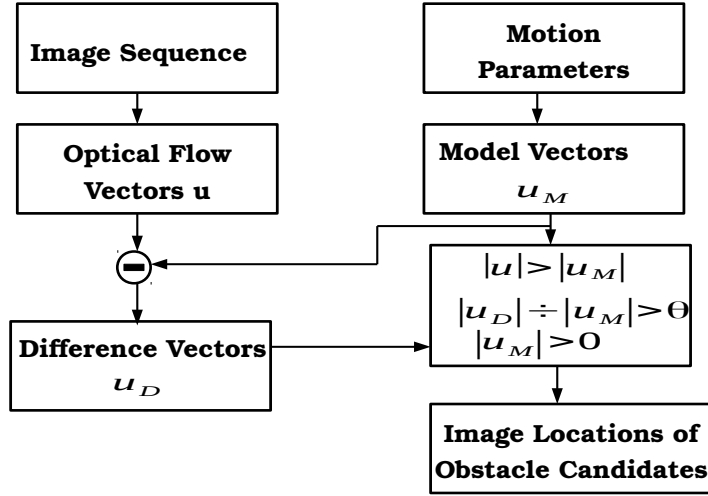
Image Sequence

Motion Parameters

Optical Flow Vectors u

Model Vectors $u_M$

$|u| > |u_M|$

$|u_D| \div |u_M| > \Theta$

$|u_M| > 0$

Difference Vectors $u_D$

Image Locations of Obstacle Candidates